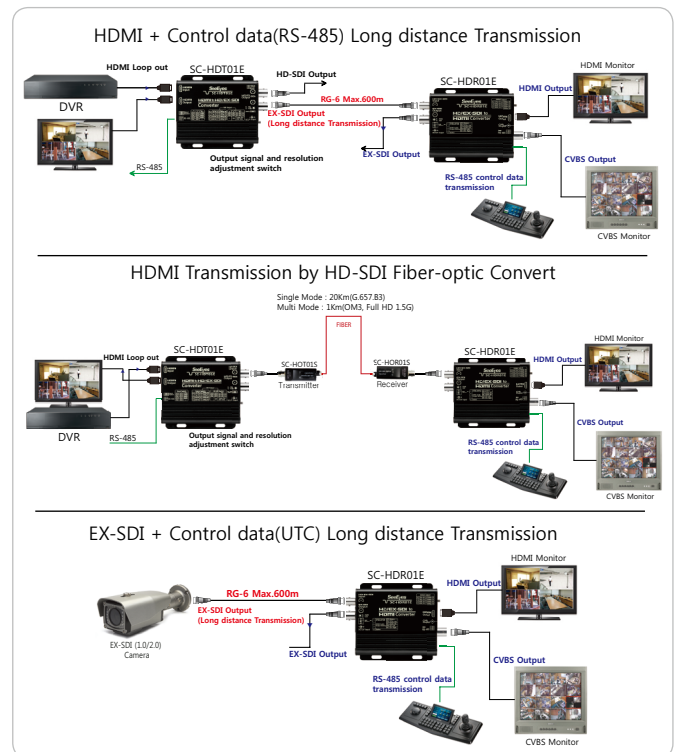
HDMI + Control data(RS-485) Long distance Transmission

HDMI Loop out

SC-HDT01E

HD-SDI Output

SC-HDR01E

HDMI Monitor

DVR

RG-6 Max.600m

HDMI Output

EX-SDI Output
(Long distance Transmission)

EX-SDI Output

RS-485

Output signal and resolution adjustment switch

CVBS Output

RS-485 control data transmission

CVBS Monitor

HDMI Transmission by HD-SDI Fiber-optic Convert

Single Mode : 20Km(G.657.B3)
Multi Mode : 1Km(OM3, Full HD 1.5G)

FIBER

HDMI Monitor

HDMI Loop out

SC-HDT01E

SC-HOT01S

SC-HOR01S

SC-HDR01E

HDMI Output

Transmitter

Receiver

DVR

RS-485

Output signal and resolution adjustment switch

CVBS Output

RS-485 control data transmission

CVBS Monitor

EX-SDI + Control data(UTC) Long distance Transmission

SC-HDR01E

HDMI Monitor

RG-6 Max.600m

HDMI Output

EX-SDI Output
(Long distance Transmission)

EX-SDI (1.0/2.0) Camera

EX-SDI Output

CVBS Output

RS-485 control data transmission

CVBS Monitor